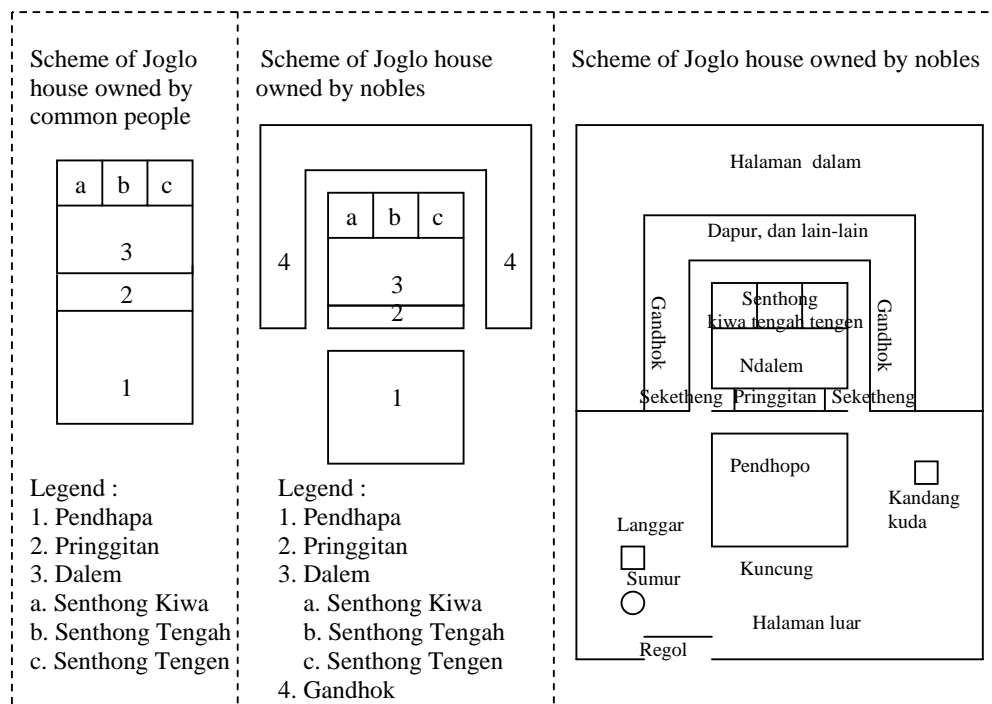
Scheme of Joglo house owned by common people

| a | b | c |
|---|---|---|

3

2

1

Legend :
1. Pendhapa
2. Pringgitan
3. Dalem
a. Senthong Kiwa
b. Senthong Tengah
c. Senthong Tengen

Scheme of Joglo house owned by nobles

| a | b | c |
|---|---|---|

4

3

2

4

1

Legend :
1. Pendhapa
2. Pringgitan
3. Dalem
a. Senthong Kiwa
b. Senthong Tengah
c. Senthong Tengen
4. Gandhok

Scheme of Joglo house owned by nobles

Halaman dalam

Dapur, dan lain-lain

Gandhok

Senthong kiwa tengah tengen

Gandhok

Ndalem

Seketheng Pringgitan Seketheng

Pendhopo

Kandang kuda

Langgar

Kuncung

Sumur

Halaman luar

Regol